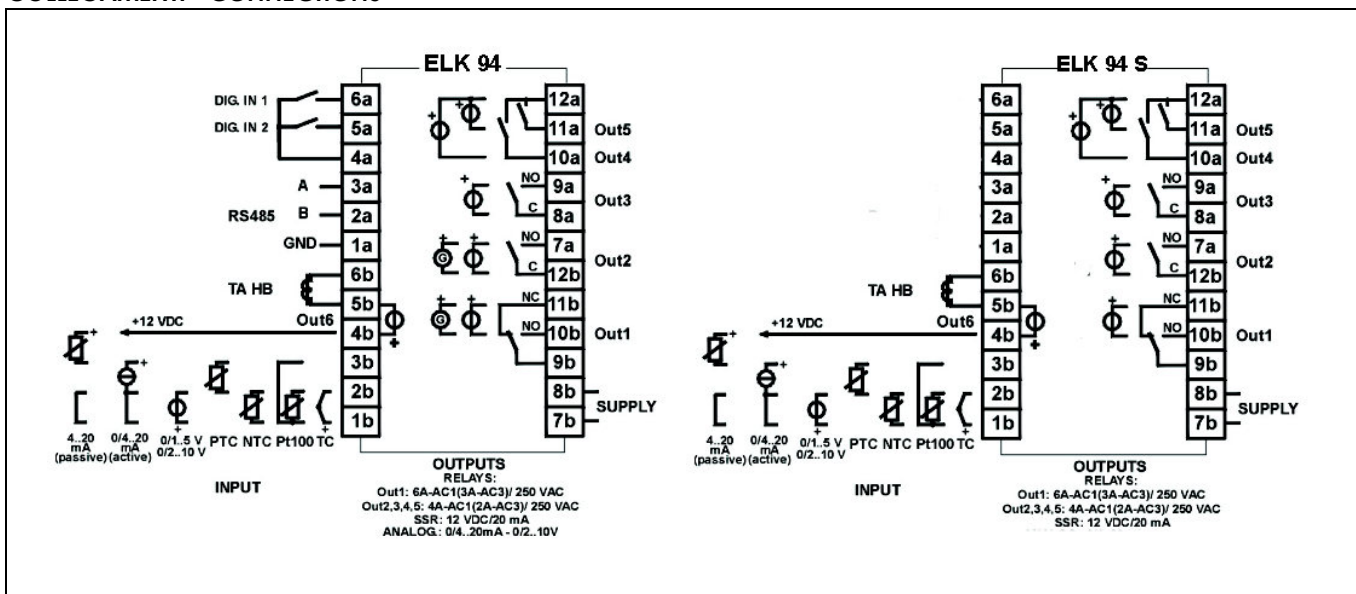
ELK 94

DIG. IN 1
DIG. IN 2
A
RS485
B
GND
TA HB
+12 VDC
Out6

6a
5a
4a
3a
2a
1a
6b
5b
4b
3b
2b
1b

12a
11a
10a
9a
8a
7a
12b
11b
10b
9b
8b
7b

Out5
Out4
NO
C
Out3
NO
C
Out2
NC
NO
Out1
SUPPLY

4..20 mA (passive)
0/4..20 mA (active)
0/1..5 V 0/2..10 V
PTC
NTC
Pt100
TC

INPUT

OUTPUTS
RELAYS:
Out1: 6A-AC1(3A-AC3)/ 250 VAC
Out2,3,4,5: 4A-AC1(2A-AC3)/ 250 VAC
SSR: 12 VDC/20 mA
ANALOG.: 0/4..20mA - 0/2..10V

ELK 94 S

6a
5a
4a
3a
2a
1a
6b
5b
4b
3b
2b
1b

12a
11a
10a
9a
8a
7a
12b
11b
10b
9b
8b
7b

Out5
Out4
NO
C
Out3
NO
C
Out2
NC
NO
Out1
SUPPLY

TA HB
+12 VDC
Out6

4..20 mA (passive)
0/4..20 mA (active)
0/1..5 V 0/2..10 V
PTC
NTC
Pt100
TC

INPUT

OUTPUTS
RELAYS:
Out1: 6A-AC1(3A-AC3)/ 250 VAC
Out2,3,4,5: 4A-AC1(2A-AC3)/ 250 VAC
SSR: 12 VDC/20 mA